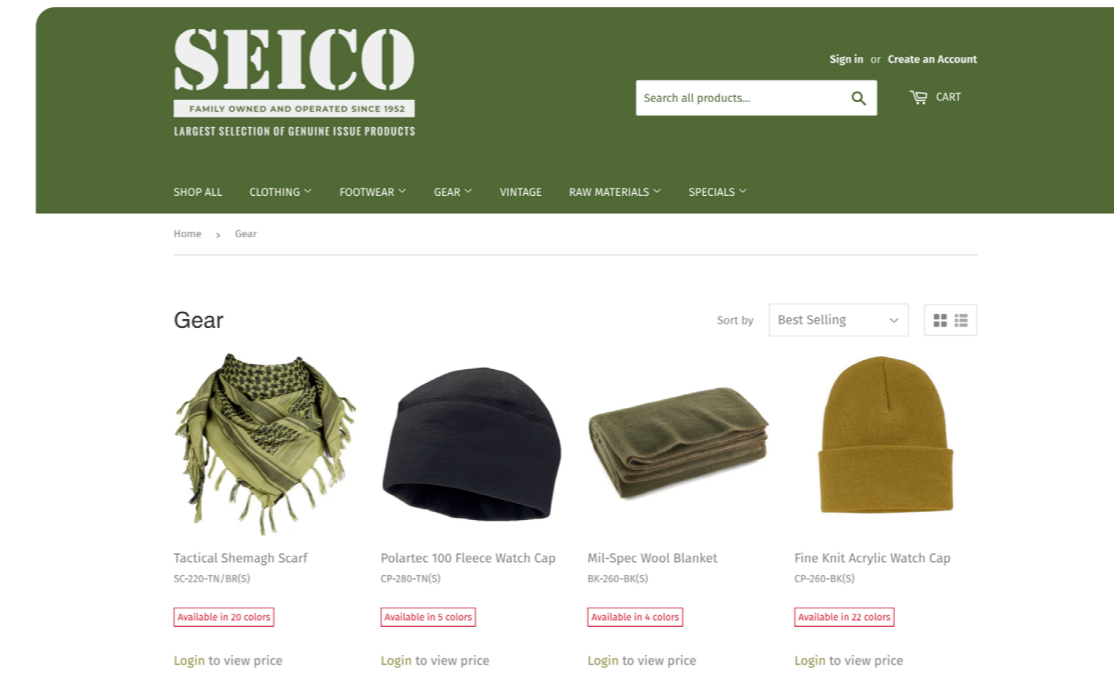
SEICO
FAMILY OWNED AND OPERATED SINCE 1952
LARGEST SELECTION OF GENUINE ISSUE PRODUCTS

Sign in or Create an Account

Search all products...

CART

SHOP ALL CLOTHING FOOTWEAR GEAR VINTAGE RAW MATERIALS SPECIALS

Home > Gear

Gear

Sort by Best Selling

Tactical Shemagh Scarf
SC-220-TN/BR(S)
Available in 20 colors
Login to view price

Polartec 100 Fleece Watch Cap
CP-280-TN(S)
Available in 5 colors
Login to view price

Mil-Spec Wool Blanket
BK-260-BK(S)
Available in 4 colors
Login to view price

Fine Knit Acrylic Watch Cap
CP-260-BK(S)
Available in 22 colors
Login to view price